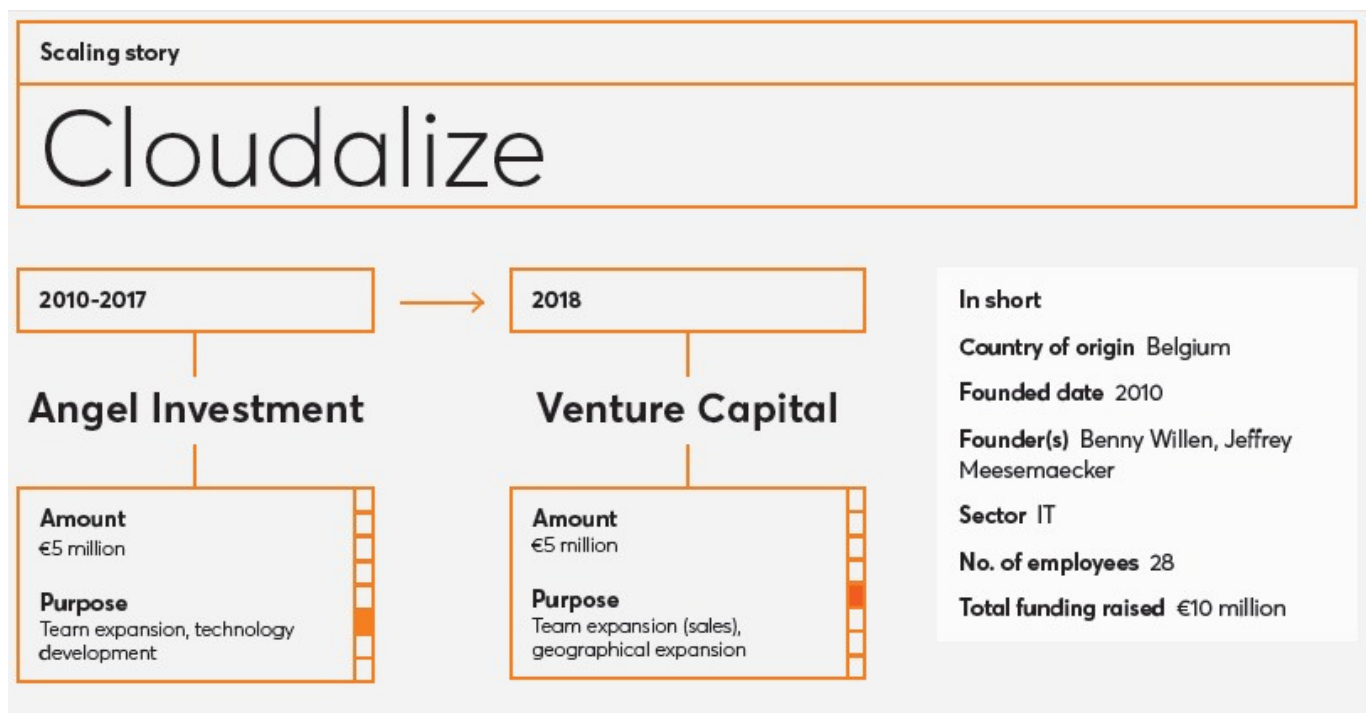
Scaling story

Cloudalize

2010-2017

Angel Investment

Amount
€5 million

Purpose
Team expansion, technology development

2018

Venture Capital

Amount
€5 million

Purpose
Team expansion (sales), geographical expansion

In short

Country of origin Belgium

Founded date 2010

Founder(s) Benny Willen, Jeffrey Meesemaecker

Sector IT

No. of employees 28

Total funding raised €10 million